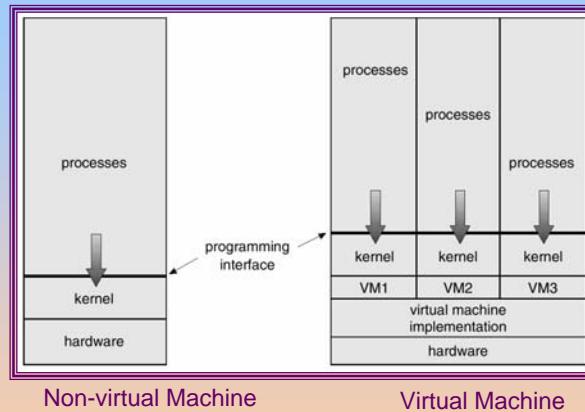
processes

kernel

hardware

programming interface

processes

processes

processes

kernel

kernel

kernel

VM1

VM2

VM3

virtual machine implementation

hardware

Non-virtual Machine

Virtual Machine